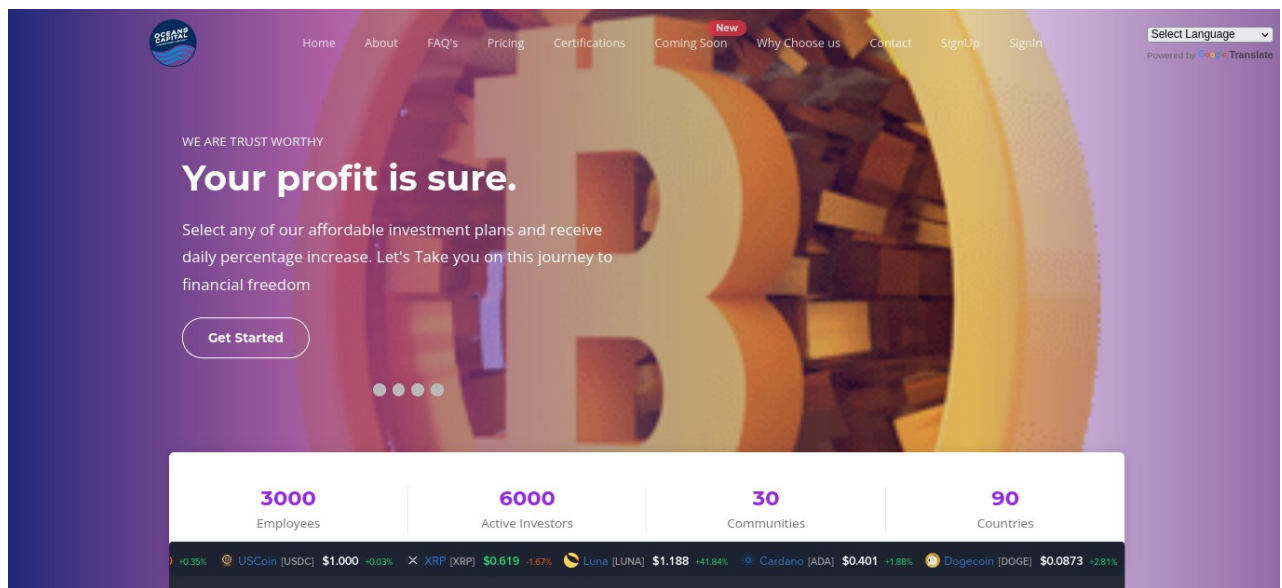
OCEANS CAPITAL

Home About FAQ's Pricing Certifications New Coming Soon Why Choose us Contact SignUp Signin

Select Language
Powered by Google Translate

WE ARE TRUST WORTHY

Your profit is sure.

Select any of our affordable investment plans and receive daily percentage increase. Let's Take you on this journey to financial freedom

Get Started

| 3000 | 6000 | 30 | 90 |
|---|---|---|---|
| Employees | Active Investors | Communities | Countries |

+0.35% USCoin [USDC] $1.000 +0.03% XRP [XRP] $0.619 -1.67% Luna [LUNA] $1.188 +41.84% Cardano [ADA] $0.401 +1.88% Dogecoin [DOGE] $0.0873 +2.81%